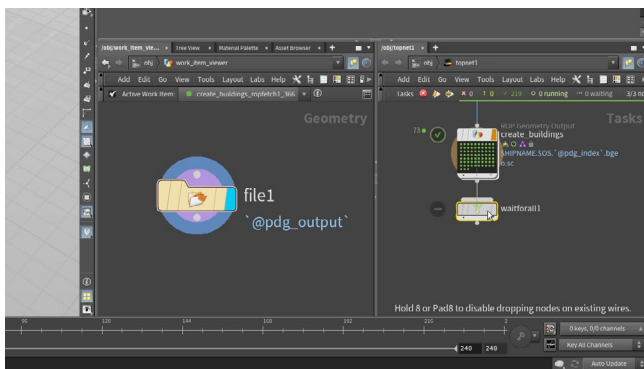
/obj/work_item_vie... × Tree View × Material Palette × Asset Browser × +

obj work_item_viewer

Add Edit Go View Tools Layout Labs Help

Active Work Item: create_buildings_ropfetch1_966

Geometry

file1

`@pdg_output`

/obj/topnet1 × +

obj topnet1

Add Edit Go View Tools Layout Labs Help

Tasks 0 0 219 0 running 0 waiting 3/3 no

Tasks

73

ROP Geometry Output

create_buildings

$HIPNAME.$OS.`@pdg_index`.bge o.sc

waitforall1

Hold 8 or Pad8 to disable dropping nodes on existing wires.

96 120 144 168 192 216

240 240

0 keys, 0/0 channels

Key All Channels

Auto Update